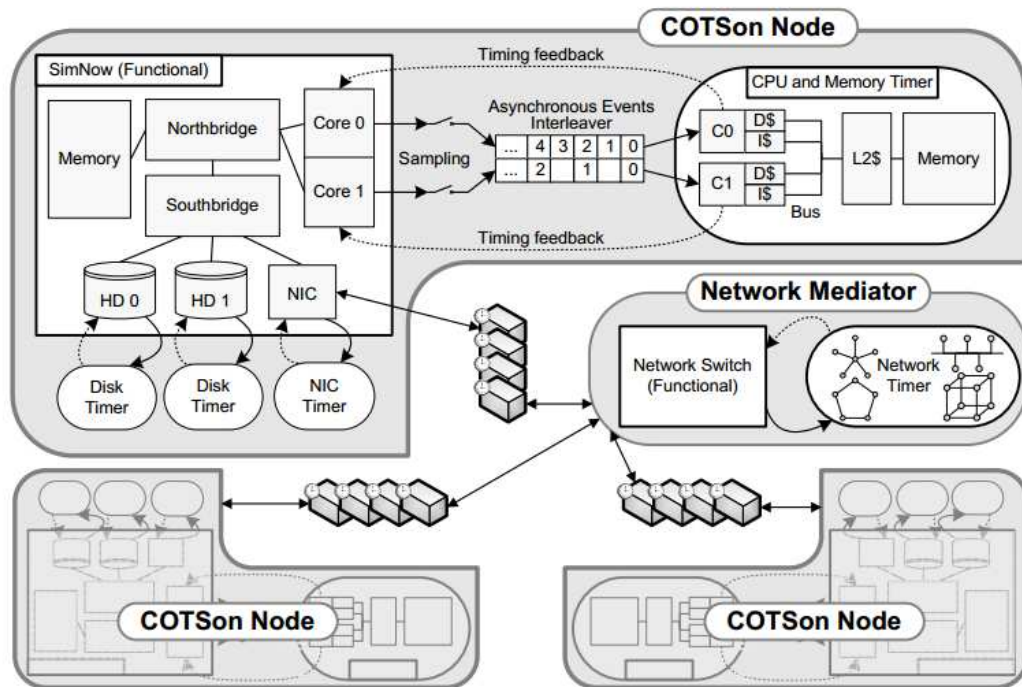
COTSon Node

Timing feedback

SimNow (Functional)

Memory

Northbridge

Southbridge

Core 0

Core 1

Sampling

Asynchronous Events Interleaver

| ... | 4 | 3 | 2 | 1 | 0 |
|---|---|---|---|---|---|
| ... | 2 | | 1 | | 0 |

CPU and Memory Timer

C0

D$

I$

C1

D$

I$

Bus

L2$

Memory

Timing feedback

HD 0

HD 1

NIC

Disk Timer

Disk Timer

NIC Timer

Network Mediator

Network Switch (Functional)

Network Timer

COTSon Node

COTSon Node